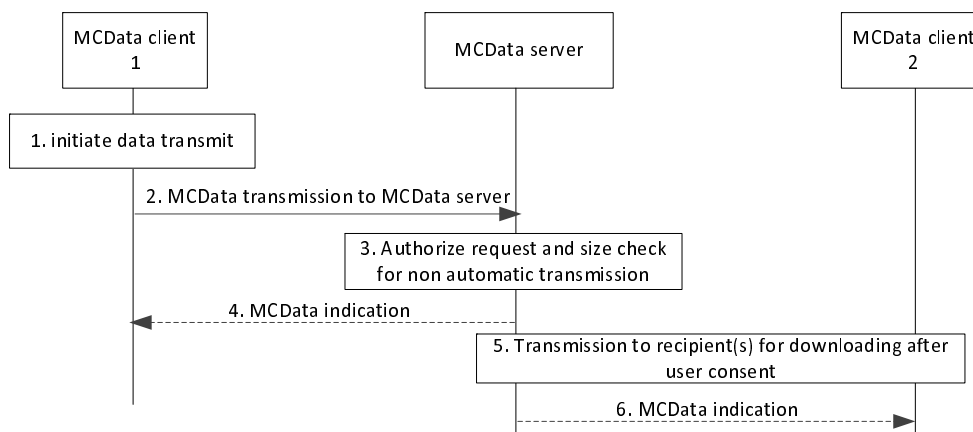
MCData client 1

MCData server

MCData client 2

1. initiate data transmit

2. MCData transmission to MCData server

3. Authorize request and size check for non automatic transmission

4. MCData indication

5. Transmission to recipient(s) for downloading after user consent

6. MCData indication